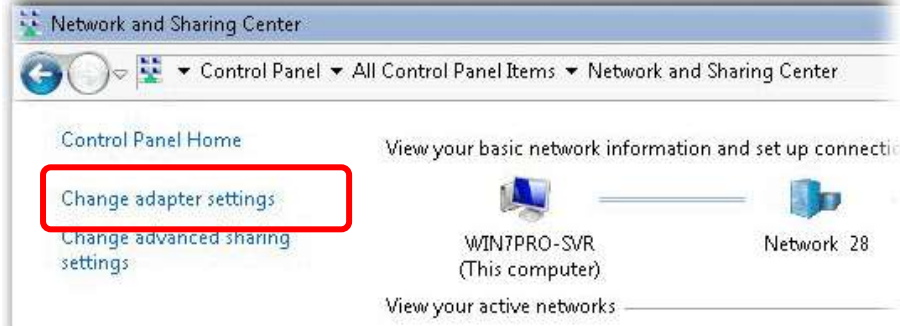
Network and Sharing Center

Control Panel ▾ All Control Panel Items ▾ Network and Sharing Center

Control Panel Home

Change adapter settings

Change advanced sharing settings

View your basic network information and set up connecti

WIN7PRO-SVR
(This computer)

Network 28

View your active networks